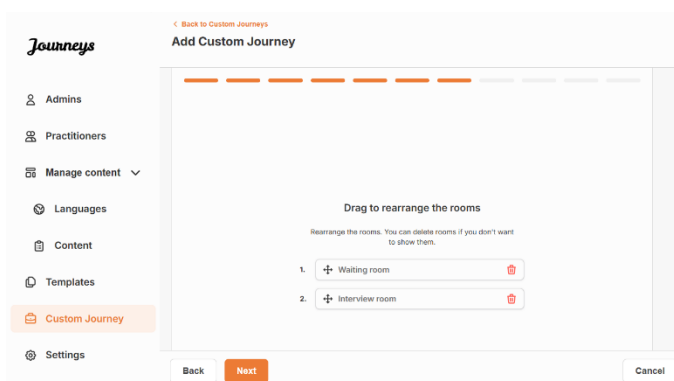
Journeys

Admins

Practitioners

Manage content

Languages

Content

Templates

Custom Journey

Settings

< Back to Custom Journeys

Add Custom Journey

Drag to rearrange the rooms

Rearrange the rooms. You can delete rooms if you don't want to show them.

1. Waiting room

2. Interview room

Back

Next

Cancel